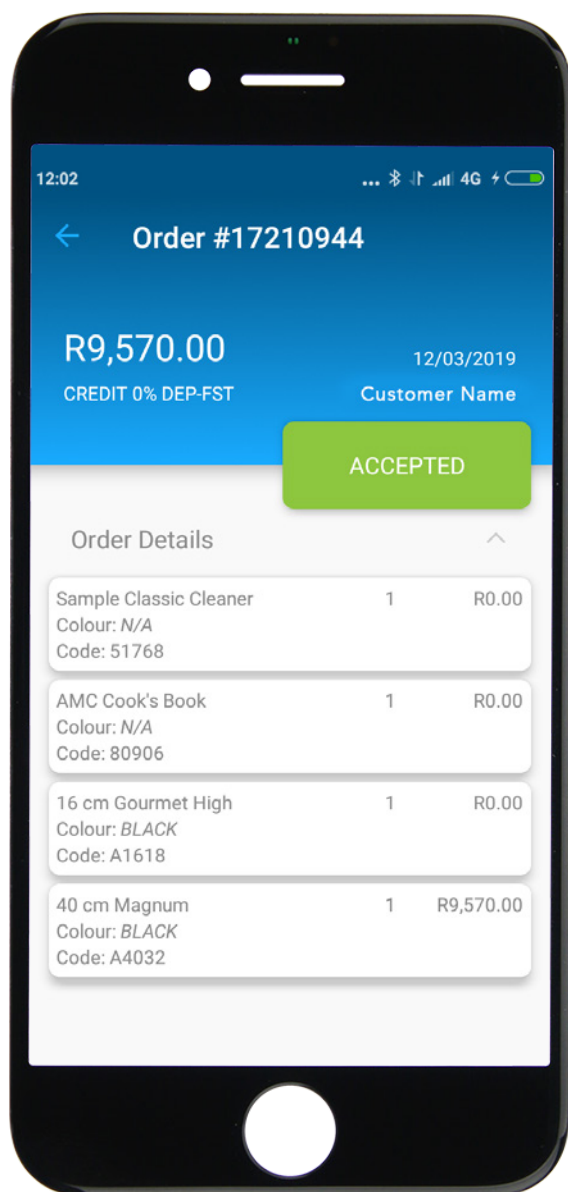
12:02

... 4G

Order #17210944

R9,570.00

12/03/2019

CREDIT 0% DEP-FST

Customer Name

ACCEPTED

Order Details

Sample Classic Cleaner 1 R0.00
Colour: N/A
Code: 51768

AMC Cook's Book 1 R0.00
Colour: N/A
Code: 80906

16 cm Gourmet High 1 R0.00
Colour: BLACK
Code: A1618

40 cm Magnum 1 R9,570.00
Colour: BLACK
Code: A4032